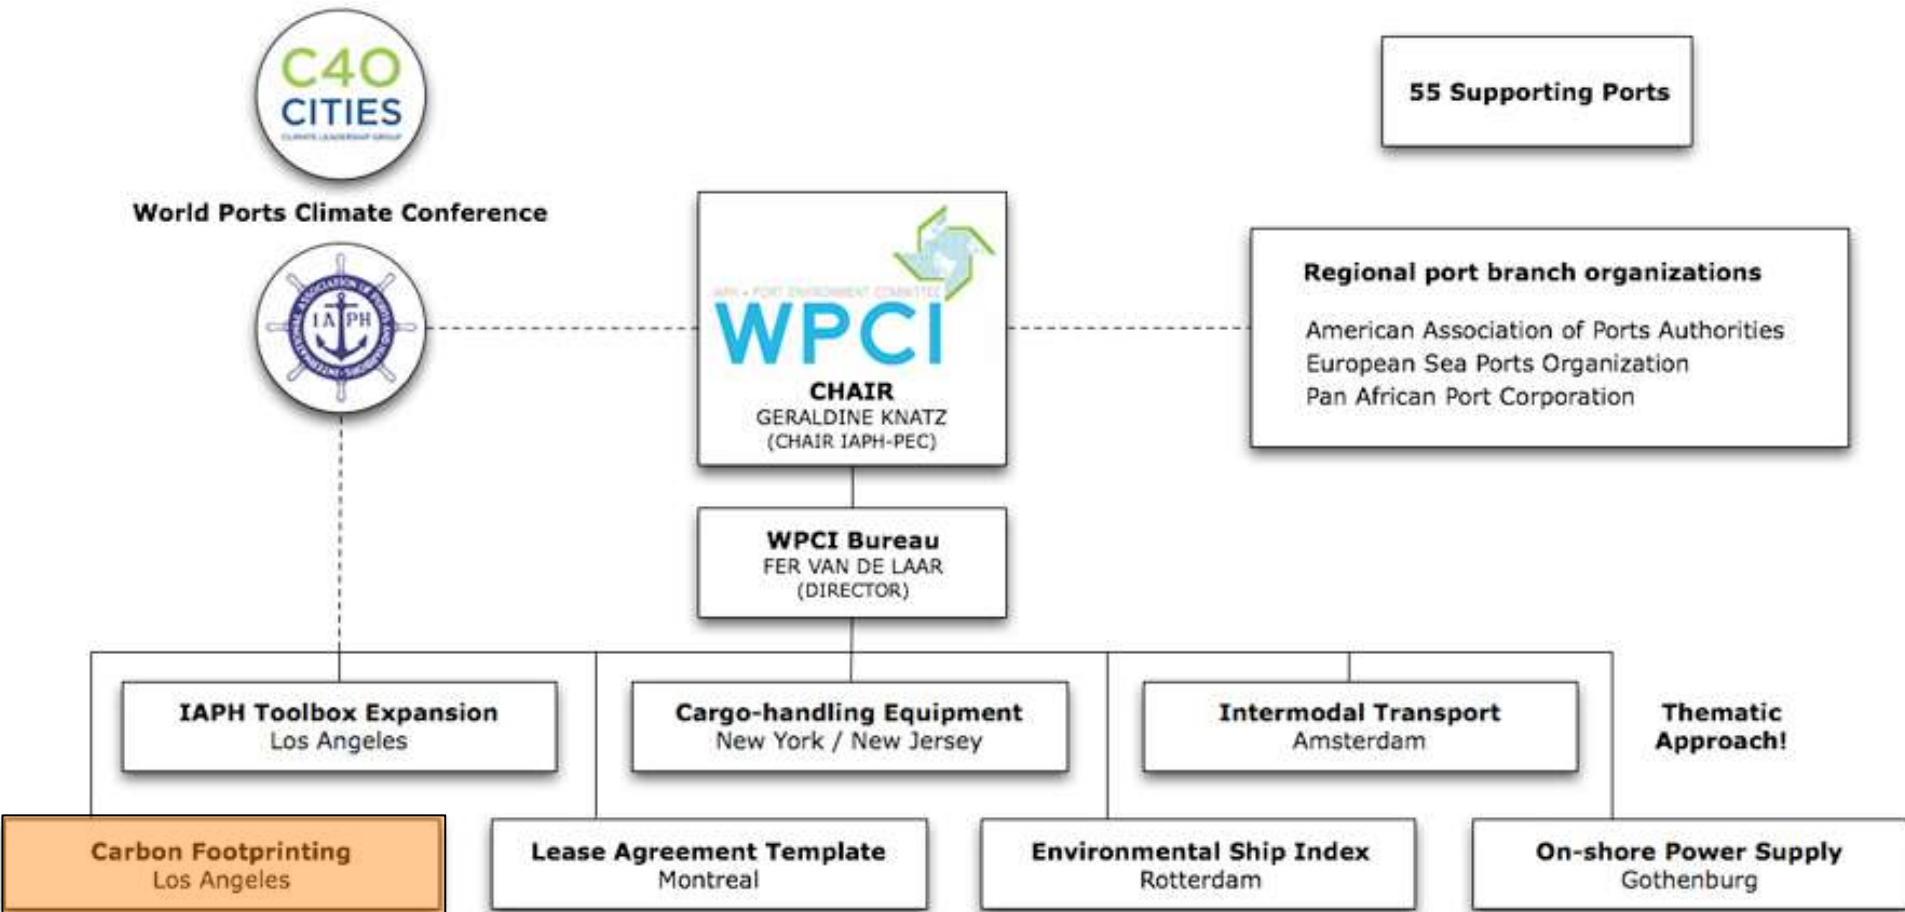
C40 CITIES
CLIMATE LEADERSHIP GROUP

World Ports Climate Conference

IAPH

55 Supporting Ports

IAPH · PORT ENVIRONMENT COMMITTEE
WPCI
CHAIR
GERALDINE KNATZ
(CHAIR IAPH-PEC)

Regional port branch organizations

American Association of Ports Authorities
European Sea Ports Organization
Pan African Port Corporation

WPCI Bureau
FER VAN DE LAAR
(DIRECTOR)

IAPH Toolbox Expansion
Los Angeles

Cargo-handling Equipment
New York / New Jersey

Intermodal Transport
Amsterdam

Thematic Approach!

Carbon Footprinting
Los Angeles

Lease Agreement Template
Montreal

Environmental Ship Index
Rotterdam

On-shore Power Supply
Gothenburg